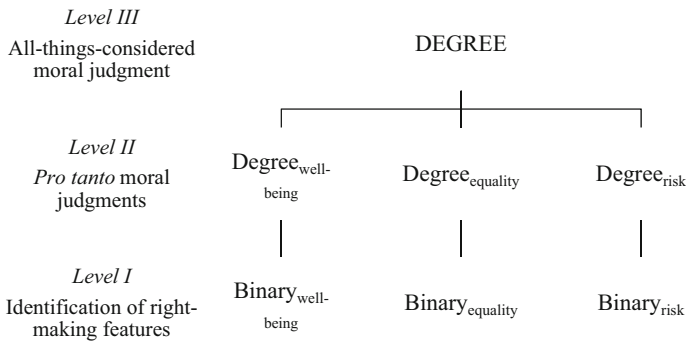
Level III
All-things-considered moral judgment

DEGREE

Level II
Pro tanto moral judgments

Degree$_{\text{well-being}}$

Degree$_{\text{equality}}$

Degree$_{\text{risk}}$

Level I
Identification of right-making features

Binary$_{\text{well-being}}$

Binary$_{\text{equality}}$

Binary$_{\text{risk}}$